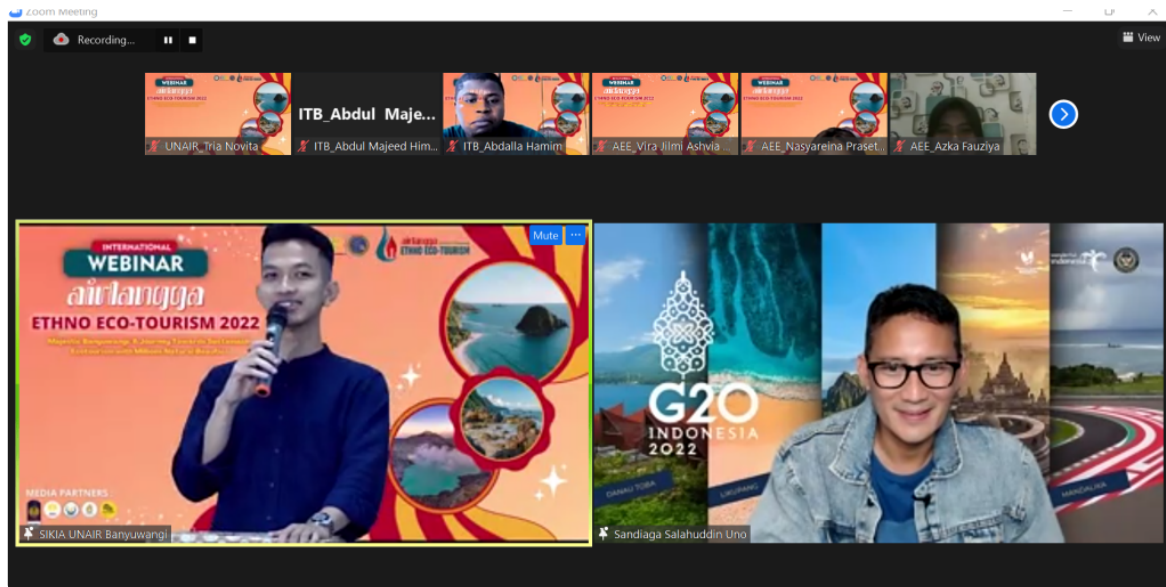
Zoom Meeting

Recording...

View

WEBINAR
airlangga
ETHNO ECO-TOURISM 2022

UNAIR_Tria Novita

ITB_Abdul Maje...

ITB_Abdul Majeed Him...

ITB_Abdalla Hamim

AEE_Vira Jilmi Ashvia ...

AEE_Nasyareina Praset...

AEE_Azka Fauziya

Mute

INTERNATIONAL
WEBINAR
airlangga
ETHNO ECO-TOURISM 2022

airlangga ETHNO ECO-TOURISM

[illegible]

MEDIA PARTNERS

SIKIA UNAIR Banyuwangi

G20
INDONESIA
2022

DANAU TOBA

LIKUPANG

MANDALIKA

Sandiaga Salahuddin Uno